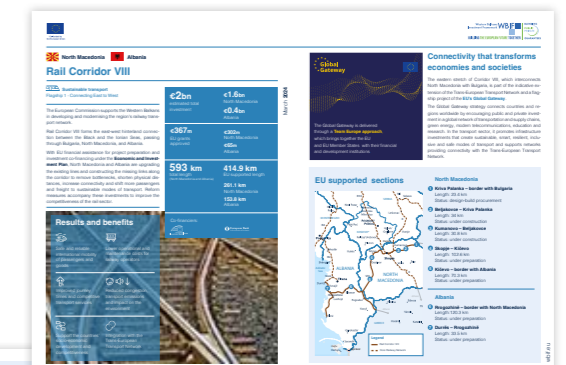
North Macedonia | Albania

Rail Corridor VIII

Sustainable transport
Flagship 7 – Connecting East to West

The European Commission supports the Western Balkans in developing and modernising the region's railway transport network.

Rail Corridor VIII forms the east-west transport connection between the Black and the Adriatic Seas, passing through Bulgaria, North Macedonia, and Albania.

With EU financial assistance for project preparation and investment co-financing under the Economic and Investment Plan, North Macedonia and Albania are upgrading the existing lines and constructing the missing links along the corridor to remove bottlenecks, shorten physical distances, increase connectivity and shift more passengers and freight to sustainable modes of transport. Reform measures accompany these investments to improve the competitiveness of the rail sector.

| €2bn estimated total investment | €1.6bn North Macedonia | €0.4bn Albania |
|---|---|---|
| €367m EU grants approved | €303m North Macedonia | €65m Albania |
| 593 km total length | 414.9 km EU supported length | 261.1 km North Macedonia; 153.8 km Albania |

Results and benefits

March 2024

Global Gateway

The Global Gateway is delivered through a Team Europe approach, which brings together the EU and EU Member States, with their financial and development institutions.

Connectivity that transforms economies and societies

The western stretch of Corridor VIII, which interconnects North Macedonia with Bulgaria, is part of the indicative extension of the Trans-European Transport Network and a flagship project of the EU's Global Gateway.

The Global Gateway strategy connects countries and regions worldwide by encouraging public and private investment in a global network of transportation and supply chains, green energy, modern telecommunications, education and research. In the transport sector, it promotes infrastructure investments that create sustainable, smart, resilient, inclusive and safe modes of transport and supports networks providing connectivity with the Trans-European Transport Network.

EU supported sections

North Macedonia
1 Kriva Palanka – border with Bulgaria
Length: 23.4 km
Status: design-build procurement
2 Beljakovce – Kriva Palanka
Length: 34 km
Status: under construction
3 Kumanovo – Beljakovce
Length: 30.8 km
Status: under construction
4 Skopje – Kičevo
Length: 102.6 km
Status: under preparation
5 Kičevo – border with Albania
Length: 70.3 km
Status: under preparation

Albania
6 Rrogozhinë – border with North Macedonia
Length: 120.3 km
Status: under preparation
7 Durrës – Rrogozhinë
Length: 33.5 km
Status: under construction

ALBANIA
NORTH MACEDONIA

Legend

wbif.eu